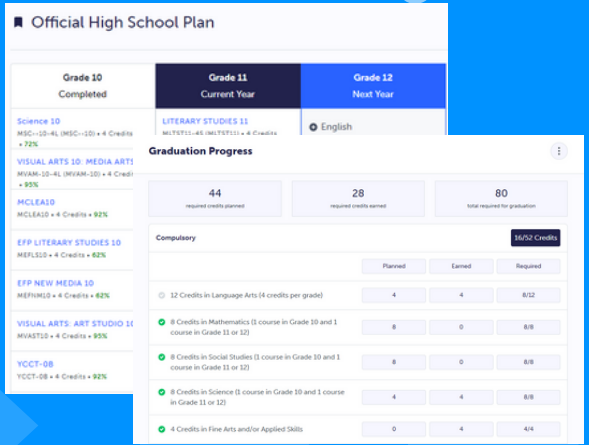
Official High School Plan

Grade 10
Completed

Grade 11
Current Year

Grade 12
Next Year

Science 10
MSC--10-4L (MSC--10) • 4 Credits • 72%

VISUAL ARTS 10: MEDIA ARTS
MVAM-10-4L (MVAM-10) • 4 Credits • 95%

MCLEA10
MCLEA10 • 4 Credits • 92%

EFP LITERARY STUDIES 10
MEFLS10 • 4 Credits • 62%

EFP NEW MEDIA 10
MEFNM10 • 4 Credits • 62%

VISUAL ARTS: ART STUDIO 10
MVAST10 • 4 Credits • 95%

YCCT-08
YCCT-08 • 4 Credits • 92%

LITERARY STUDIES 11
MLTST11-4S (MLTST11) • 4 Credits

English

Graduation Progress

44
required credits planned

28
required credits earned

80
total required for graduation

Compulsory

16/52 Credits

| | Planned | Earned | Required |
|---|---|---|---|
| 12 Credits in Language Arts (4 credits per grade) | 4 | 4 | 8/12 |
| 8 Credits in Mathematics (1 course in Grade 10 and 1 course in Grade 11 or 12) | 8 | 0 | 8/8 |
| 8 Credits in Social Studies (1 course in Grade 10 and 1 course in Grade 11 or 12) | 8 | 0 | 8/8 |
| 8 Credits in Science (1 course in Grade 10 and 1 course in Grade 11 or 12) | 4 | 4 | 8/8 |
| 4 Credits in Fine Arts and/or Applied Skills | 0 | 4 | 4/4 |